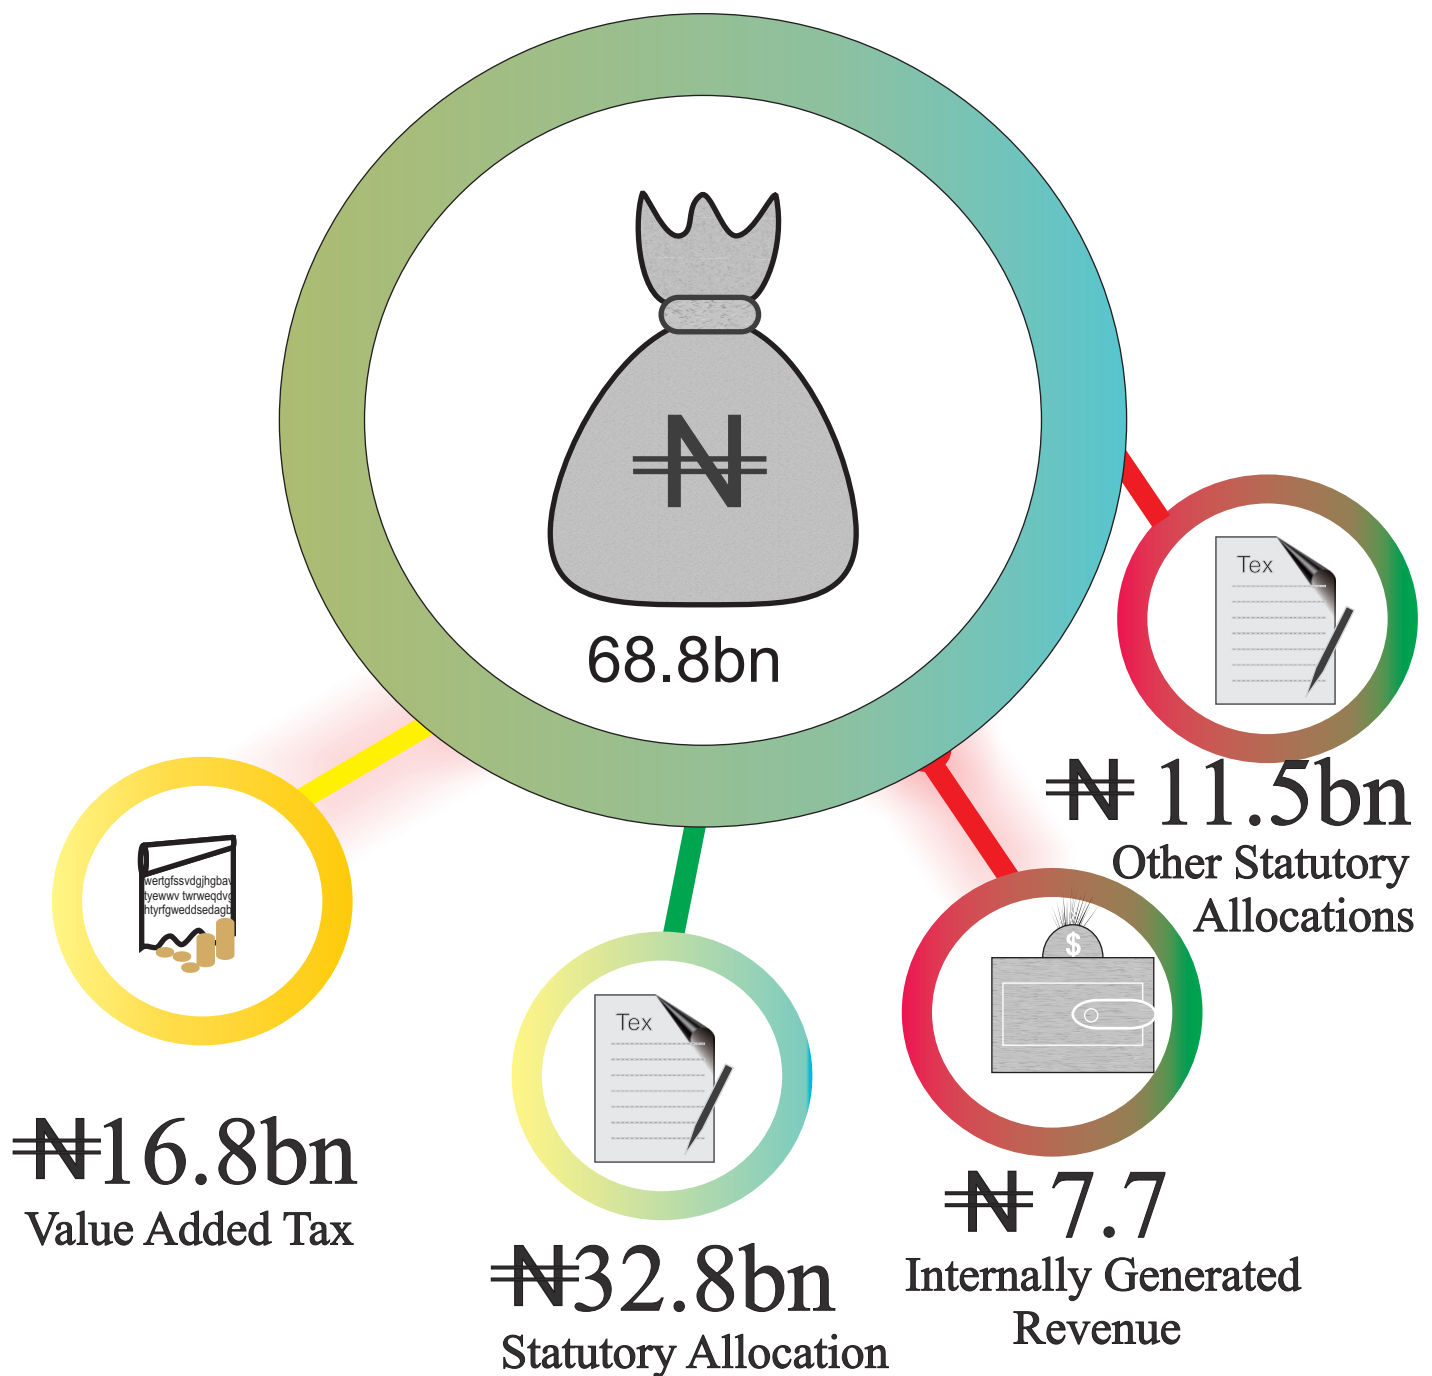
₦

68.8bn

Tex

₦ 11.5bn
Other Statutory Allocations

wertgfssvdgjhgbav
tyewwv twrweqdvg
htyrfgweddsedagb

Tex

$

₦16.8bn
Value Added Tax

₦32.8bn
Statutory Allocation

₦ 7.7
Internally Generated Revenue